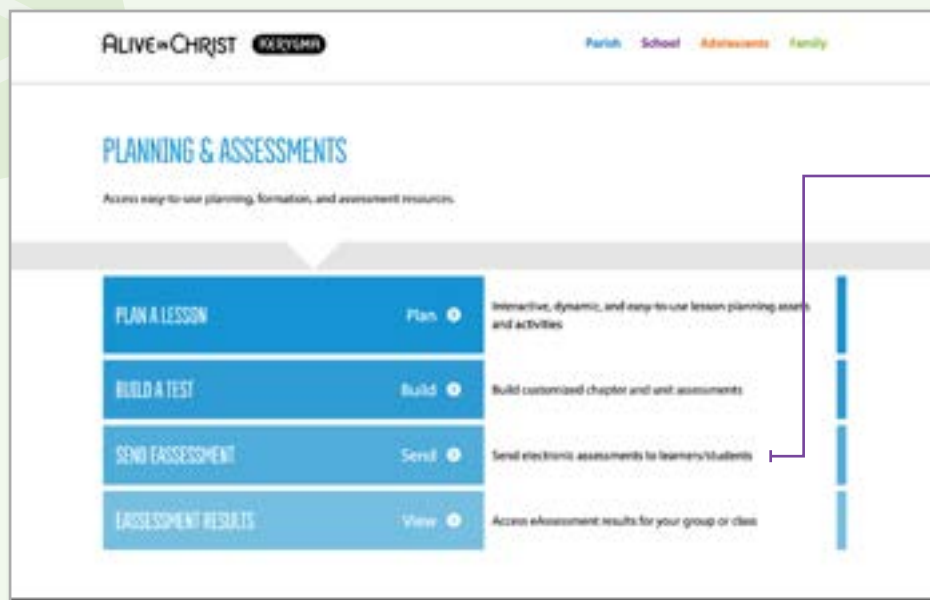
ALIVE IN CHRIST KERYGMA

Parish School Adolescents Family

PLANNING & ASSESSMENTS

Access easy-to-use planning, formation, and assessment resources.

PLAN A LESSON Plan

Interactive, dynamic, and easy-to-use lesson planning assets and activities

BUILD A TEST Build

Build customized chapter and unit assessments

SEND EASSESSMENT Send

Send electronic assessments to learners/students

EASSESSMENT RESULTS View

Access eAssessment results for your group or class